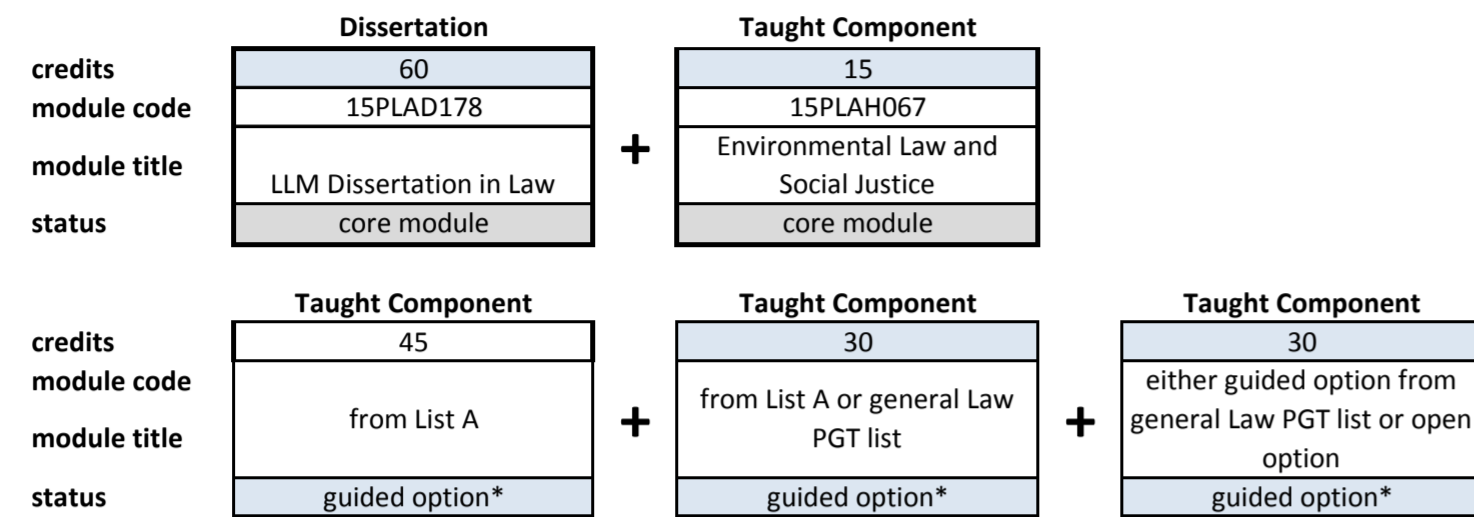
| | Dissertation | | Taught Component |
|---|---|---|---|
| credits | 60 | + | 15 |
| module code | 15PLAD178 | | 15PLAH067 |
| module title | LLM Dissertation in Law | | Environmental Law and Social Justice |
| status | core module | | core module |

| | Taught Component | | Taught Component | | Taught Component |
|---|---|---|---|---|---|
| credits | 45 | + | 30 | + | 30 |
| module code / module title | from List A | | from List A or general Law PGT list | | either guided option from general Law PGT list or open option |
| status | guided option* | | guided option* | | guided option* |